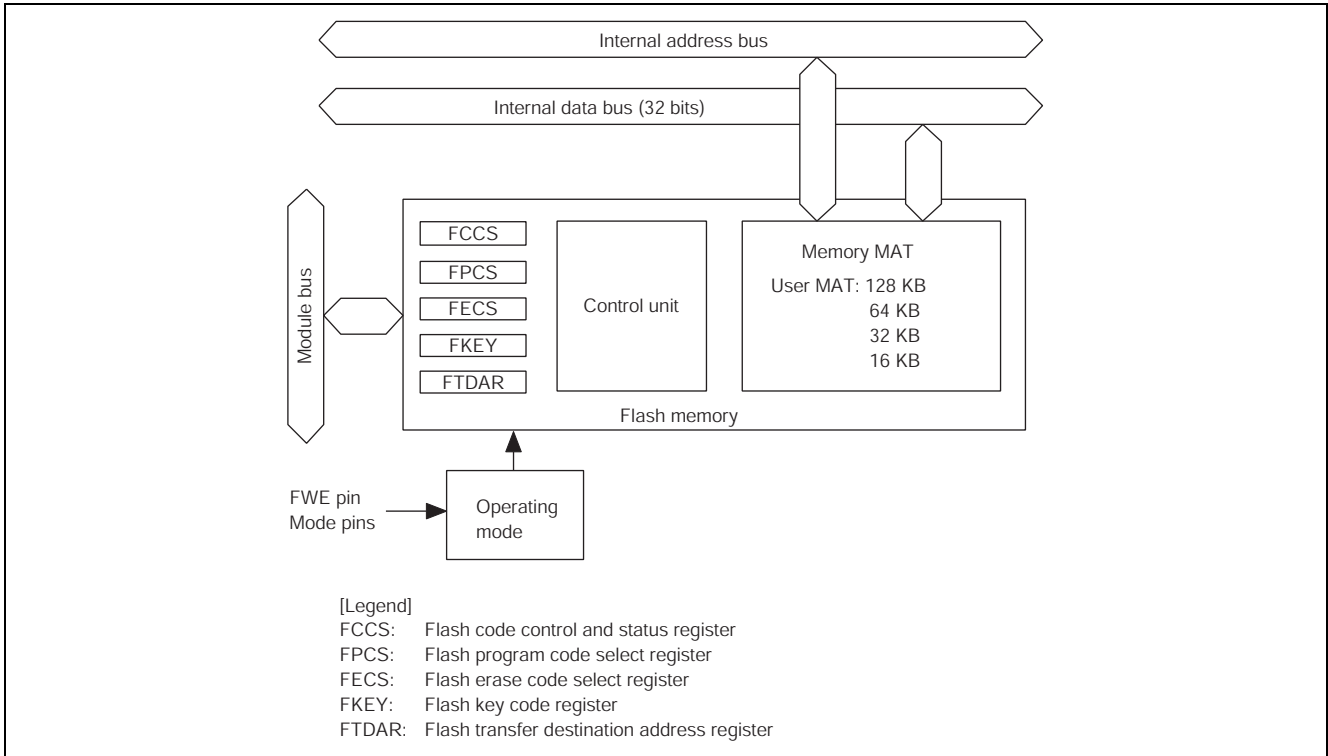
Internal address bus

Internal data bus (32 bits)

Module bus

FCCS
FPCS
FECS
FKEY
FTDAR

Control unit

Memory MAT
User MAT: 128 KB
64 KB
32 KB
16 KB

Flash memory

FWE pin
Mode pins

Operating mode

[Legend]
FCCS: Flash code control and status register
FPCS: Flash program code select register
FECS: Flash erase code select register
FKEY: Flash key code register
FTDAR: Flash transfer destination address register